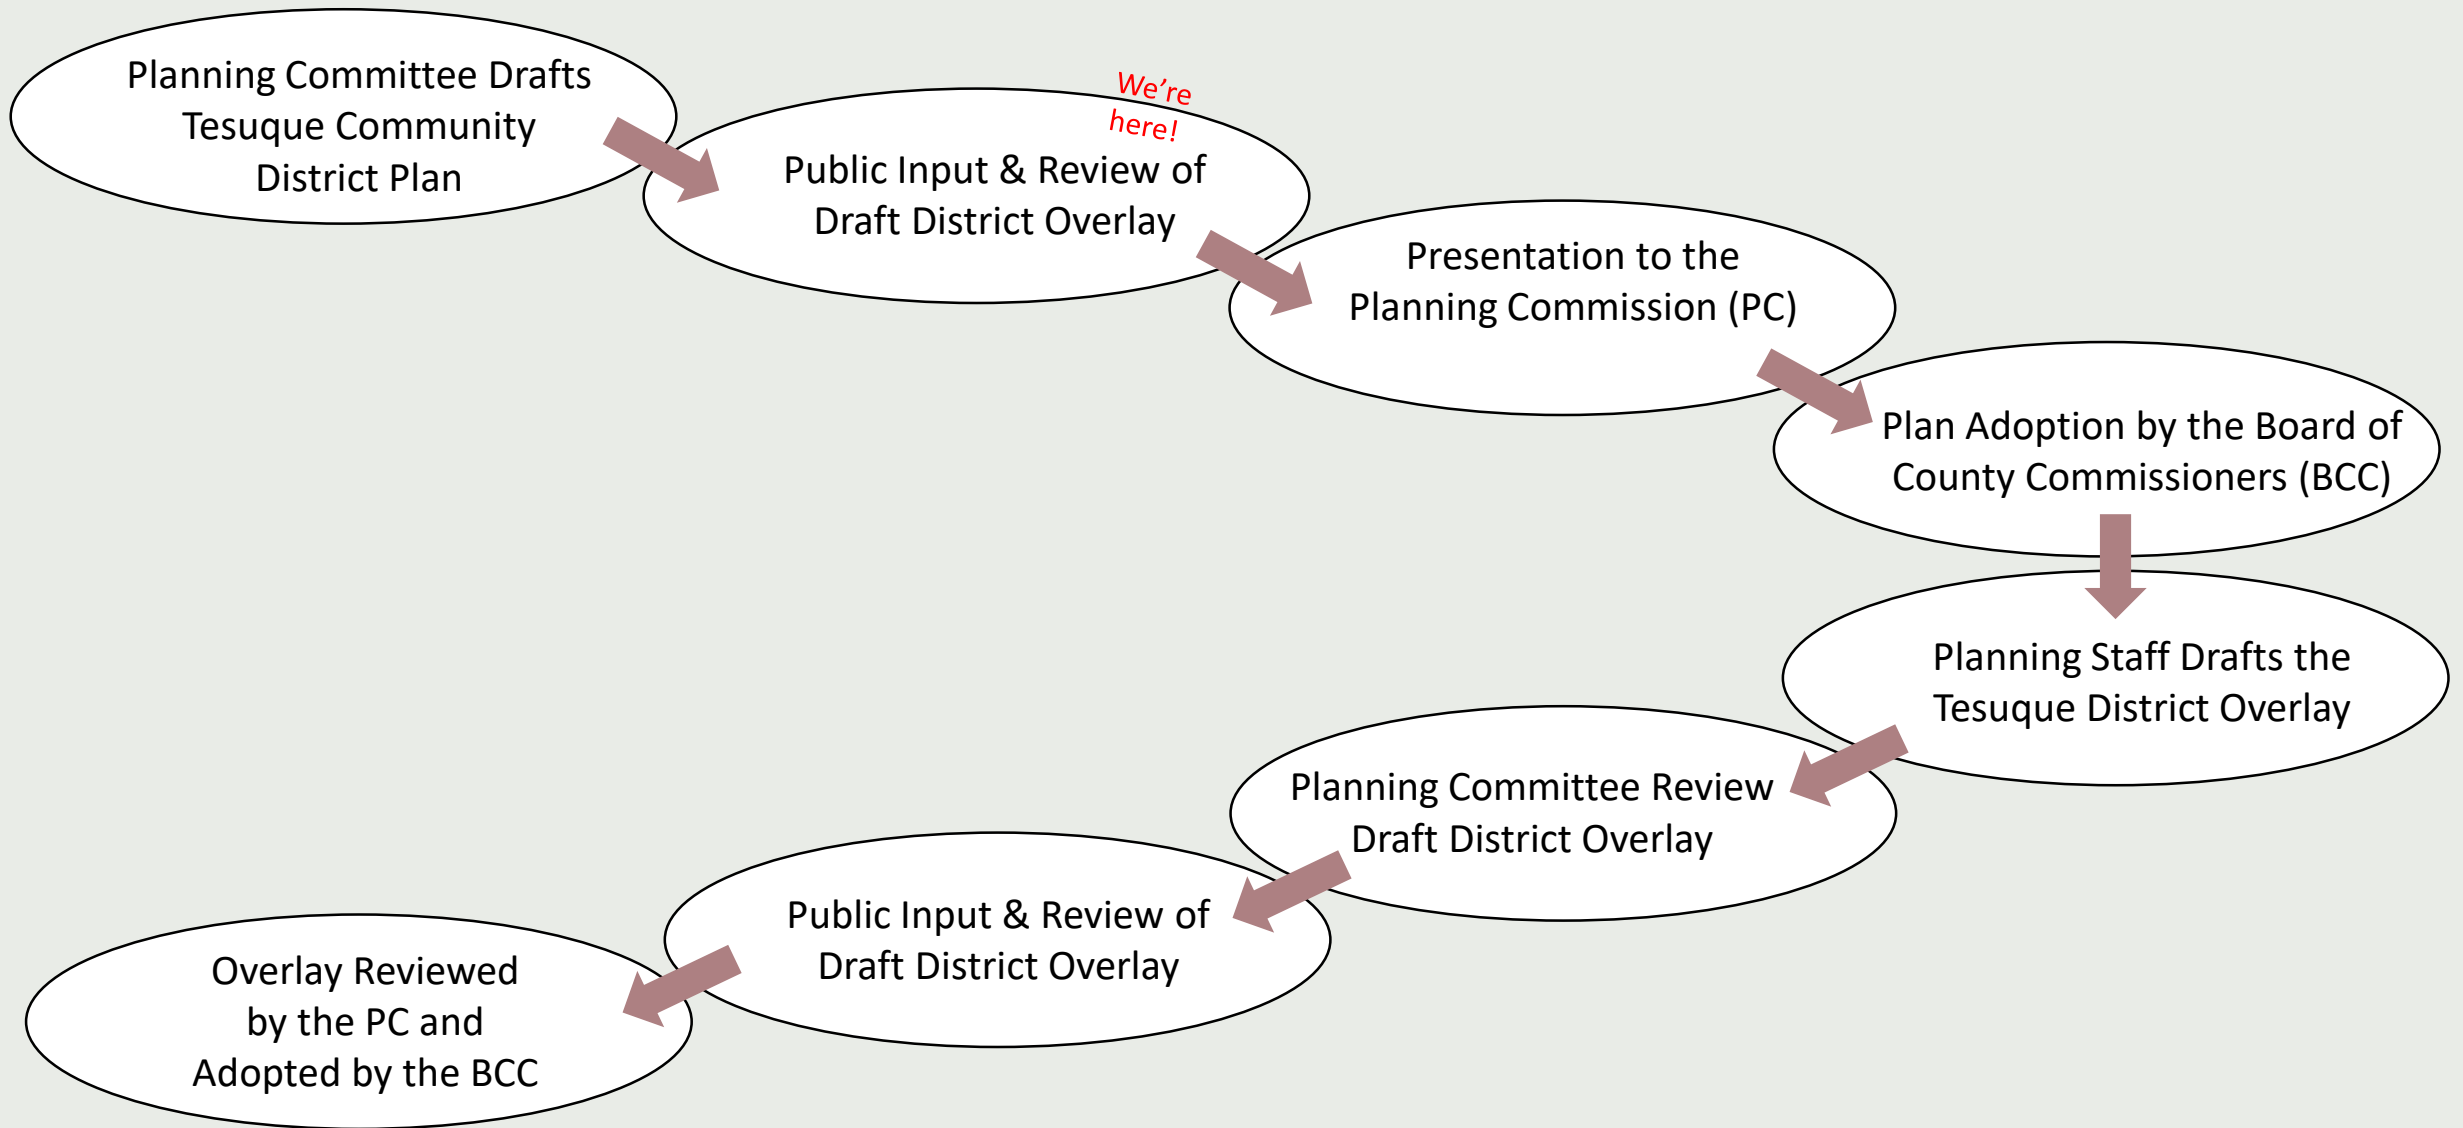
Planning Committee Drafts Tesuque Community District Plan

We're here!

Public Input & Review of Draft District Overlay

Presentation to the Planning Commission (PC)

Plan Adoption by the Board of County Commissioners (BCC)

Planning Staff Drafts the Tesuque District Overlay

Planning Committee Review Draft District Overlay

Public Input & Review of Draft District Overlay

Overlay Reviewed by the PC and Adopted by the BCC